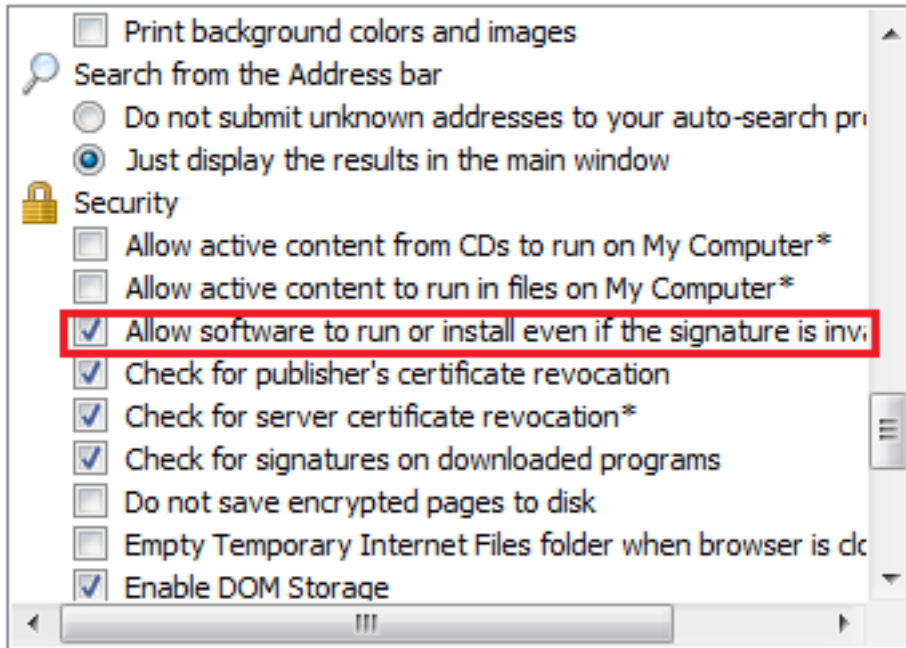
Print background colors and images
Search from the Address bar
Do not submit unknown addresses to your auto-search pr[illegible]
Just display the results in the main window
Security
Allow active content from CDs to run on My Computer*
Allow active content to run in files on My Computer*
Allow software to run or install even if the signature is inv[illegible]
Check for publisher's certificate revocation
Check for server certificate revocation*
Check for signatures on downloaded programs
Do not save encrypted pages to disk
Empty Temporary Internet Files folder when browser is cl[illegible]
Enable DOM Storage